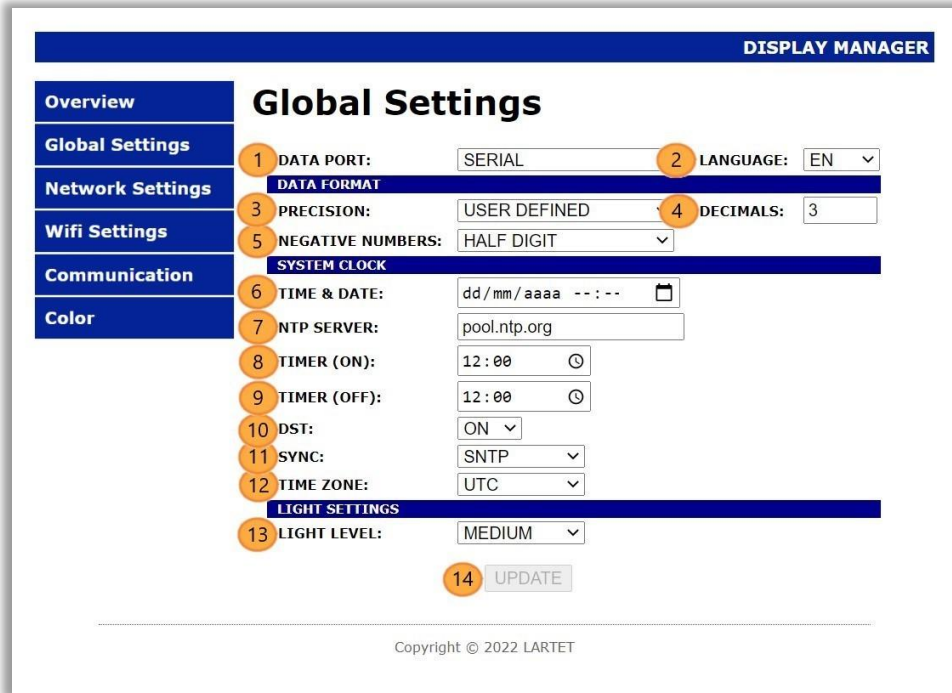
DISPLAY MANAGER

Overview
Global Settings
Network Settings
Wifi Settings
Communication
Color

Global Settings

1 DATA PORT: SERIAL
2 LANGUAGE: EN

DATA FORMAT
3 PRECISION: USER DEFINED
4 DECIMALS: 3
5 NEGATIVE NUMBERS: HALF DIGIT

SYSTEM CLOCK
6 TIME & DATE: dd/mm/aaaa --:--
7 NTP SERVER: pool.ntp.org
8 TIMER (ON): 12:00
9 TIMER (OFF): 12:00
10 DST: ON
11 SYNC: SNTP
12 TIME ZONE: UTC

LIGHT SETTINGS
13 LIGHT LEVEL: MEDIUM

14 UPDATE

Copyright © 2022 LARTET